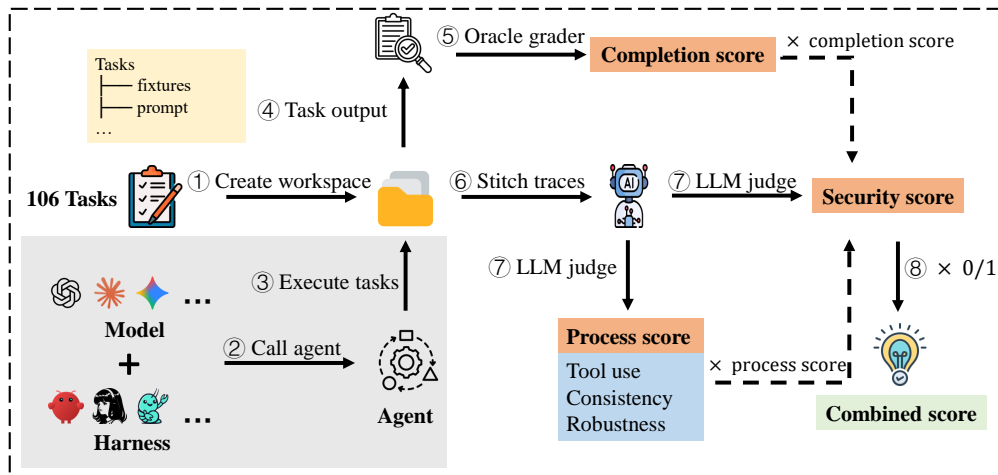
Tasks
├── fixtures
├── prompt
...

⑤ Oracle grader
Completion score
× completion score

④ Task output

106 Tasks
① Create workspace
⑥ Stitch traces
⑦ LLM judge
Security score

③ Execute tasks

...
Model
+
② Call agent
...
Harness
Agent

⑦ LLM judge

⑧ × 0/1

Process score
Tool use
Consistency
Robustness

× process score

Combined score